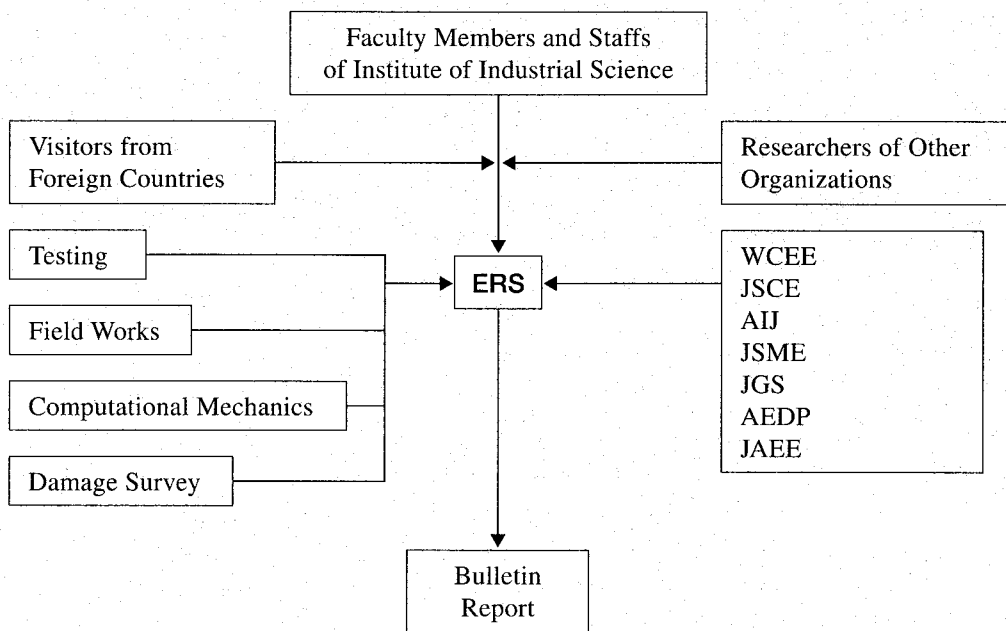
Faculty Members and Staffs of Institute of Industrial Science

Visitors from Foreign Countries

Researchers of Other Organizations

Testing

Field Works

Computational Mechanics

Damage Survey

ERS

WCEE
JSCE
AIJ
JSME
JGS
AEDP
JAEE

Bulletin
Report